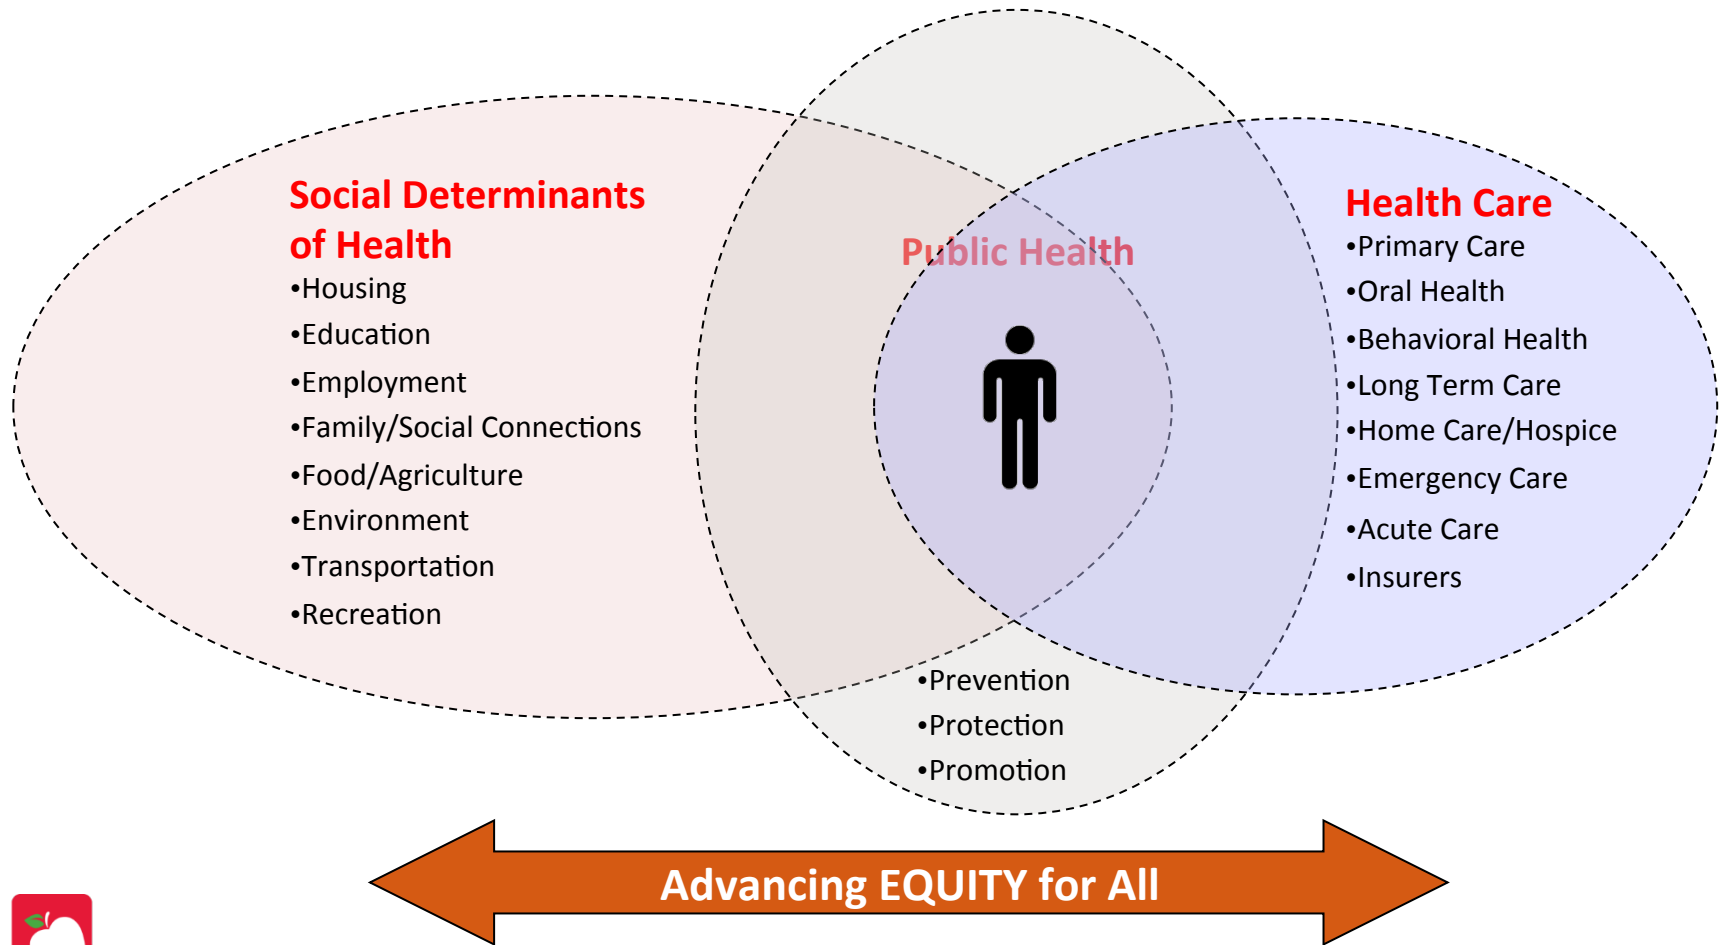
Social Determinants of Health
•Housing
•Education
•Employment
•Family/Social Connections
•Food/Agriculture
•Environment
•Transportation
•Recreation

Public Health

Health Care
•Primary Care
•Oral Health
•Behavioral Health
•Long Term Care
•Home Care/Hospice
•Emergency Care
•Acute Care
•Insurers

•Prevention
•Protection
•Promotion

Advancing EQUITY for All